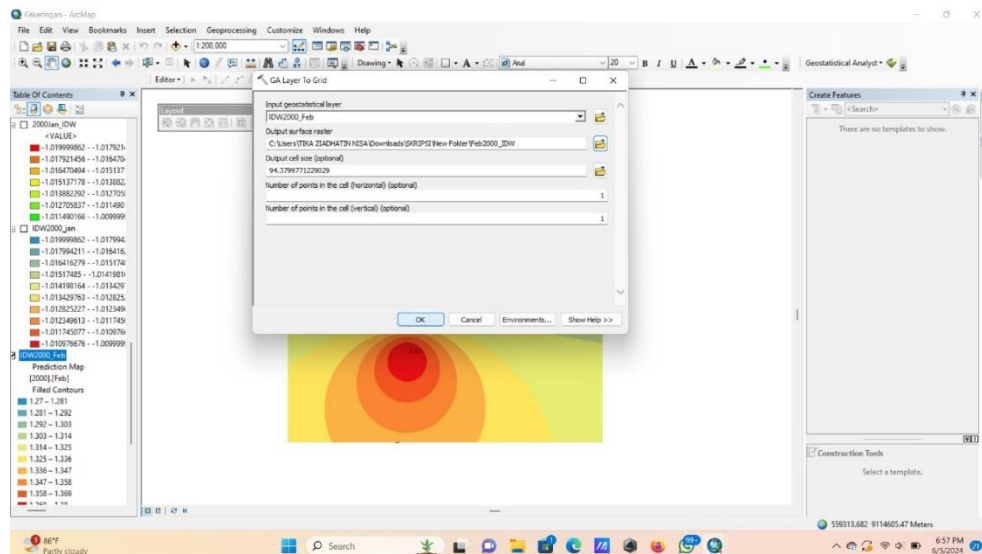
Kekeringan - ArcMap

File Edit View Bookmarks Insert Selection Geoprocessing Customize Windows Help

1:200.000

Drawing ▾ Arial 20 B I U

Geostatistical Analyst ▾

Editor ▾

Table Of Contents

2000Jan_IDW
<VALUE>
-1.019999862 - -1.017921
-1.017921456 - -1.016470
-1.016470494 - -1.015137
-1.015137178 - -1.013882
-1.013882292 - -1.012705
-1.012705837 - -1.011490
-1.011490166 - -1.009999

IDW2000_jan
-1.019999862 - -1.017994
-1.017994211 - -1.016416
-1.016416279 - -1.015174
-1.01517485 - -1.0141981
-1.014198164 - -1.013429
-1.013429763 - -1.012825
-1.012825227 - -1.012349
-1.012349613 - -1.011745
-1.011745077 - -1.010976
-1.010976676 - -1.009999

IDW2000_Feb
Prediction Map
[2000].[Feb]
Filled Contours
1.27 – 1.281
1.281 – 1.292
1.292 – 1.303
1.303 – 1.314
1.314 – 1.325
1.325 – 1.336
1.336 – 1.347
1.347 – 1.358
1.358 – 1.369

Layout

GA Layer To Grid

Input geostatistical layer
IDW2000_Feb
Output surface raster
C:\Users\TIKA ZIADHATIN NISA\Downloads\SKRIPSI\New Folder\Feb2000_IDW
Output cell size (optional)
94.3799771229029
Number of points in the cell (horizontal) (optional)
1
Number of points in the cell (vertical) (optional)
1

OK Cancel Environments... Show Help >>

Create Features
<Search>
There are no templates to show.

Construction Tools
Select a template.

559313.682 9114605.47 Meters

86°F
Partly cloudy

Search

6:57 PM
6/5/2024